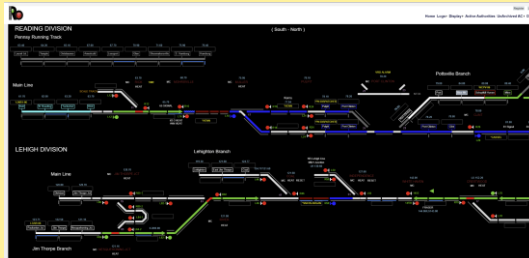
READING DIVISION

( South - North )

Penny Running Track

Main Line

Pottsville Branch

LEHIGH DIVISION

Lehighton Branch

Main Line

Jim Thorpe Branch

Home  Login  Display  Active Railroadline  Undershared B2